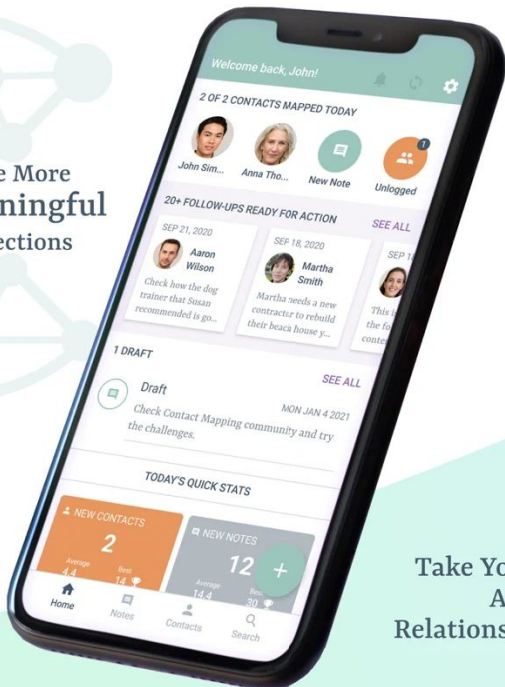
e More
ningful
ections

Welcome back, John!

2 OF 2 CONTACTS MAPPED TODAY

John Sim... Anna Tho... New Note Unlogged

1

20+ FOLLOW-UPS READY FOR ACTION SEE ALL

SEP 21, 2020
Aaron Wilson
Check how the dog trainer that Susan recommended is go...

SEP 18, 2020
Martha Smith
Martha needs a new contractor to rebuild their beach house y...

SEP
This i the fo conte

1 DRAFT SEE ALL

Draft MON JAN 4 2021
Check Contact Mapping community and try the challenges.

TODAY'S QUICK STATS

NEW CONTACTS
2
Average 4.4
Best 14

NEW NOTES
12
Average 14.4
Best 30

+

Home Notes Contacts Search

Take Yo
A
Relations